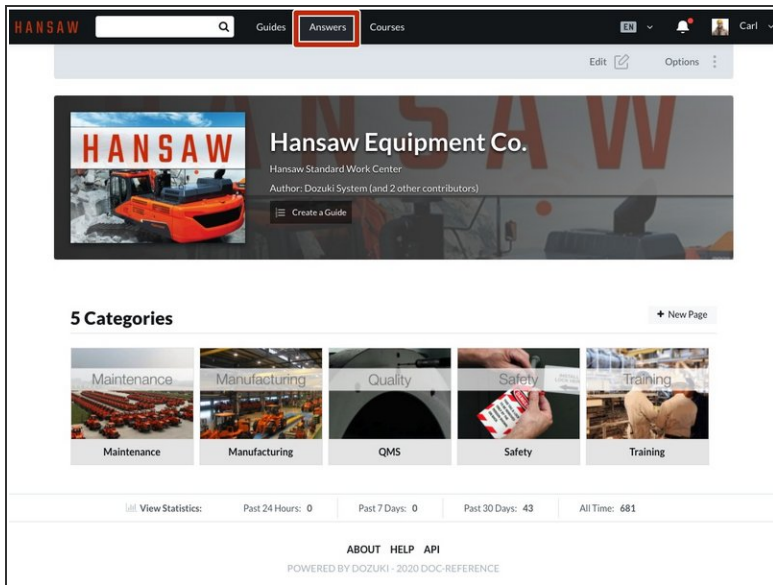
HANSAW Guides Answers Courses EN Carl

Edit Options

HANSAW

Hansaw Equipment Co.

Hansaw Standard Work Center

Author: Dozuki System (and 2 other contributors)

Create a Guide

5 Categories

+ New Page

Maintenance
Maintenance

Manufacturing
Manufacturing

Quality
QMS

Safety
Safety

Training
Training

View Statistics: Past 24 Hours: 0 Past 7 Days: 0 Past 30 Days: 43 All Time: 681

ABOUT HELP API

POWERED BY DOZUKI - 2020 DOC-REFERENCE